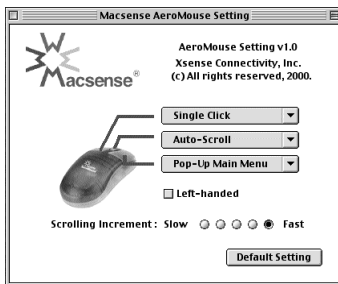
Macsense AeroMouse Setting

Macsense®

AeroMouse Setting v1.0
Xsense Connectivity, Inc.
(c) All rights reserved, 2000.

Single Click
Auto-Scroll
Pop-Up Main Menu

Left-handed

Scrolling Increment : Slow Fast

Default Setting